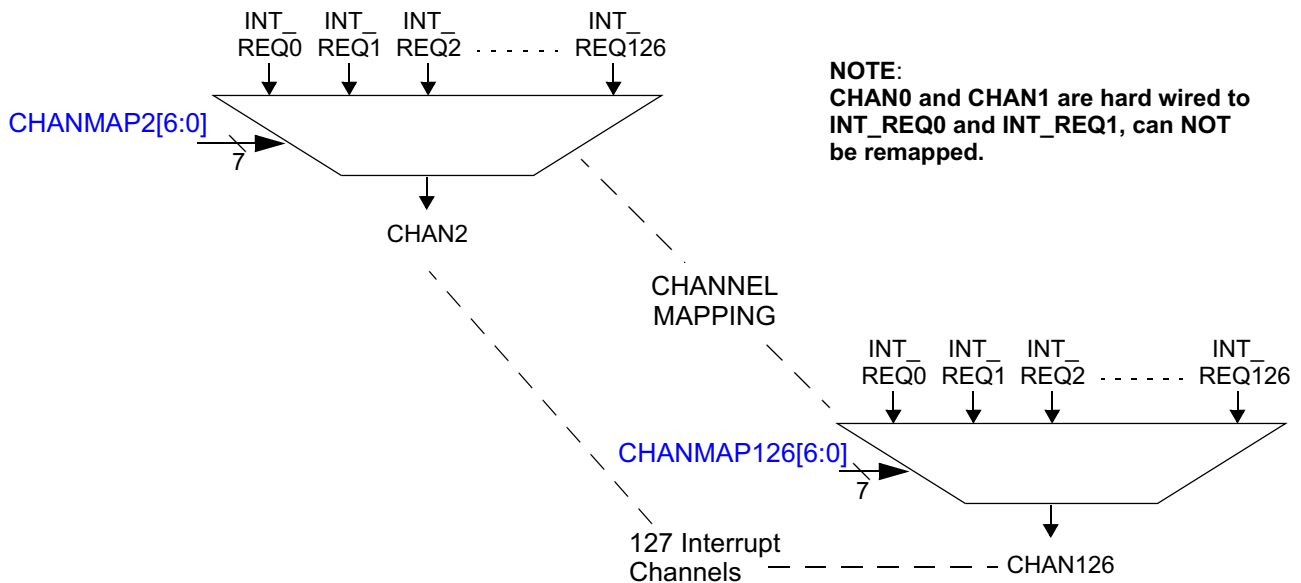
INT_ REQ0 INT_ REQ1 INT_ REQ2 INT_ REQ126

NOTE:
CHAN0 and CHAN1 are hard wired to INT_REQ0 and INT_REQ1, can NOT be remapped.

CHANMAP2[6:0]
7

CHAN2

CHANNEL MAPPING

INT_ REQ0 INT_ REQ1 INT_ REQ2 INT_ REQ126

CHANMAP126[6:0]
7

127 Interrupt Channels

CHAN126